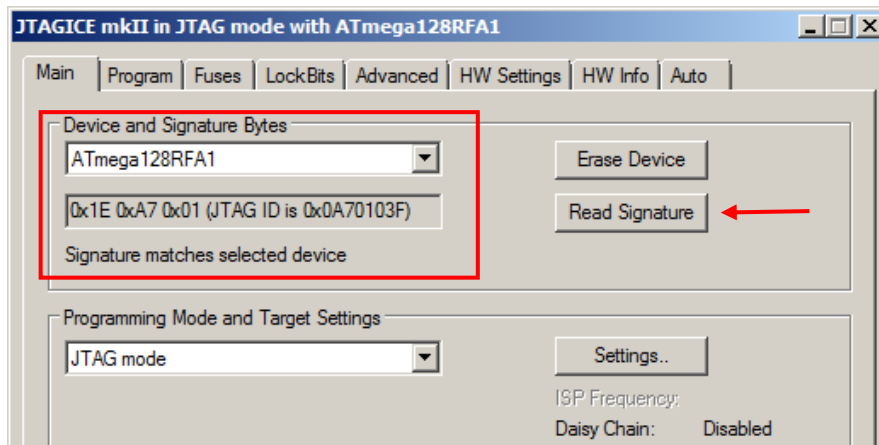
JTAGICE mkII in JTAG mode with ATmega128RFA1

Main | Program | Fuses | LockBits | Advanced | HW Settings | HW Info | Auto

Device and Signature Bytes

ATmega128RFA1

0x1E 0xA7 0x01 (JTAG ID is 0x0A70103F)

Signature matches selected device

Erase Device

Read Signature

Programming Mode and Target Settings

JTAG mode

Settings..

ISP Frequency:

Daisy Chain: Disabled